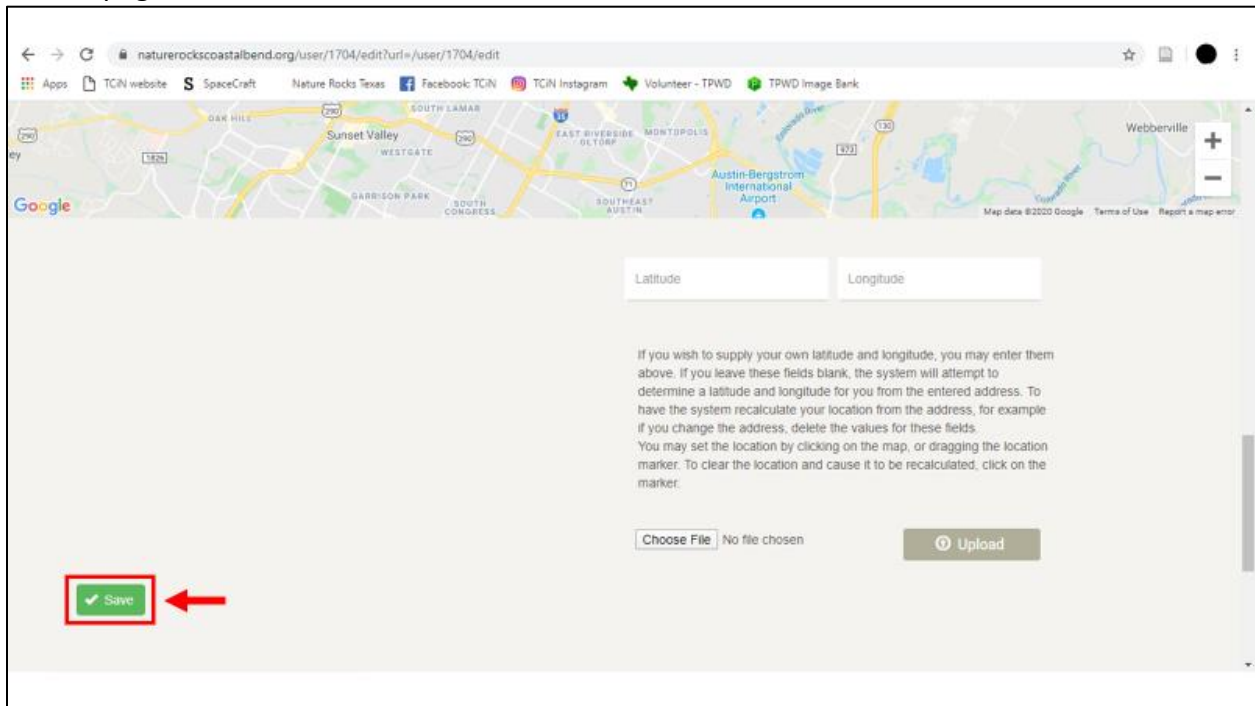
naturerockscoastalbend.org/user/1704/edit?url=/user/1704/edit

Apps TCiN website SpaceCraft Nature Rocks Texas Facebook: TCiN TCiN Instagram Volunteer - TPWD TPWD Image Bank

290 OAK HILL SOUTH LAMAR Sunset Valley WESTGATE 290 1826 GARRISON PARK SOUTH CONGRESS EAST RIVERSIDE OLTORF MONTOPOLIS 71 SOUTHEAST AUSTIN Austin-Bergstrom International Airport 130 973 Webberville

Google

Map data ©2020 Google Terms of Use Report a map error

+
−

Latitude

Longitude

If you wish to supply your own latitude and longitude, you may enter them above. If you leave these fields blank, the system will attempt to determine a latitude and longitude for you from the entered address. To have the system recalculate your location from the address, for example if you change the address, delete the values for these fields.
You may set the location by clicking on the map, or dragging the location marker. To clear the location and cause it to be recalculated, click on the marker.

Choose File No file chosen

Upload

Save